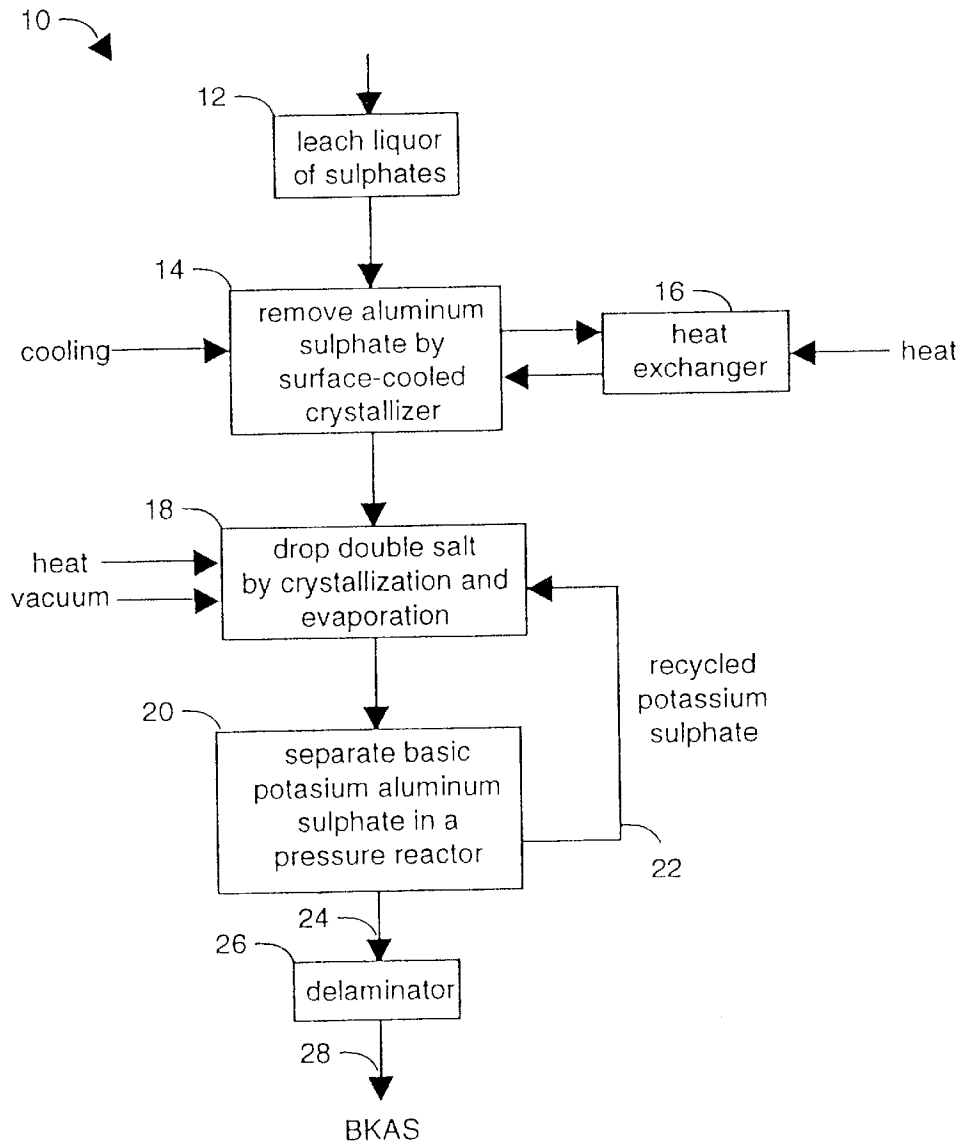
10

12

leach liquor of sulphates

14

remove aluminum sulphate by surface-cooled crystallizer

cooling

16

heat exchanger

heat

18

heat

vacuum

drop double salt by crystallization and evaporation

recycled potassium sulphate

20

separate basic potasium aluminum sulphate in a pressure reactor

22

24

26

delaminator

28

BKAS